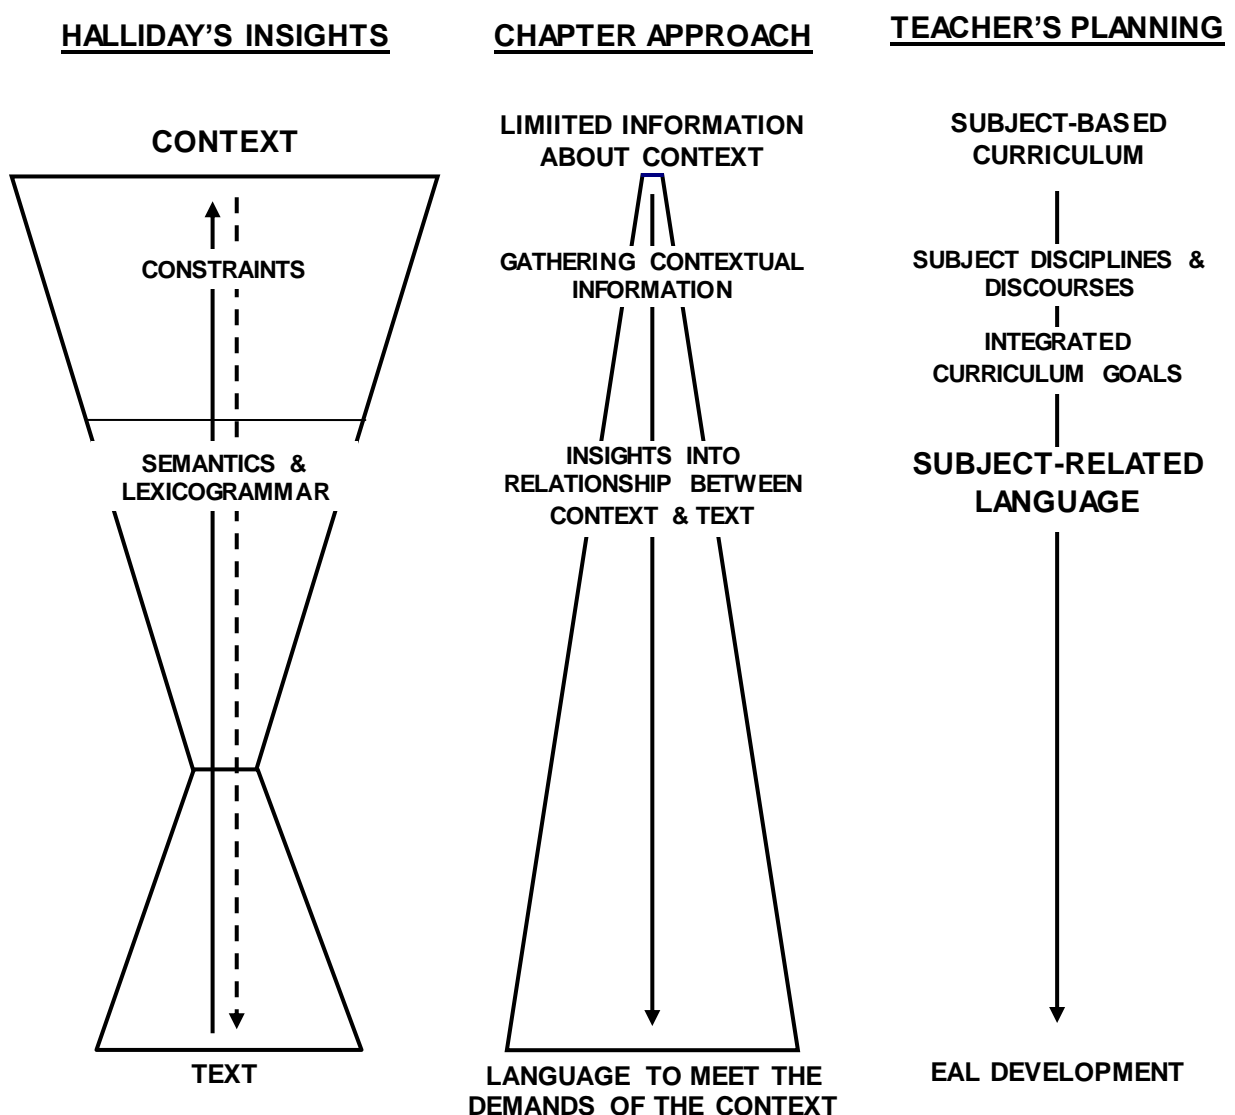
HALLIDAY'S INSIGHTS

CONTEXT

CONSTRAINTS

SEMANTICS & LEXICOGRAMMAR

TEXT

CHAPTER APPROACH

LIMIITED INFORMATION ABOUT CONTEXT

GATHERING CONTEXTUAL INFORMATION

INSIGHTS INTO RELATIONSHIP BETWEEN CONTEXT & TEXT

LANGUAGE TO MEET THE DEMANDS OF THE CONTEXT

TEACHER'S PLANNING

SUBJECT-BASED CURRICULUM

SUBJECT DISCIPLINES & DISCOURSES

INTEGRATED CURRICULUM GOALS

SUBJECT-RELATED LANGUAGE

EAL DEVELOPMENT